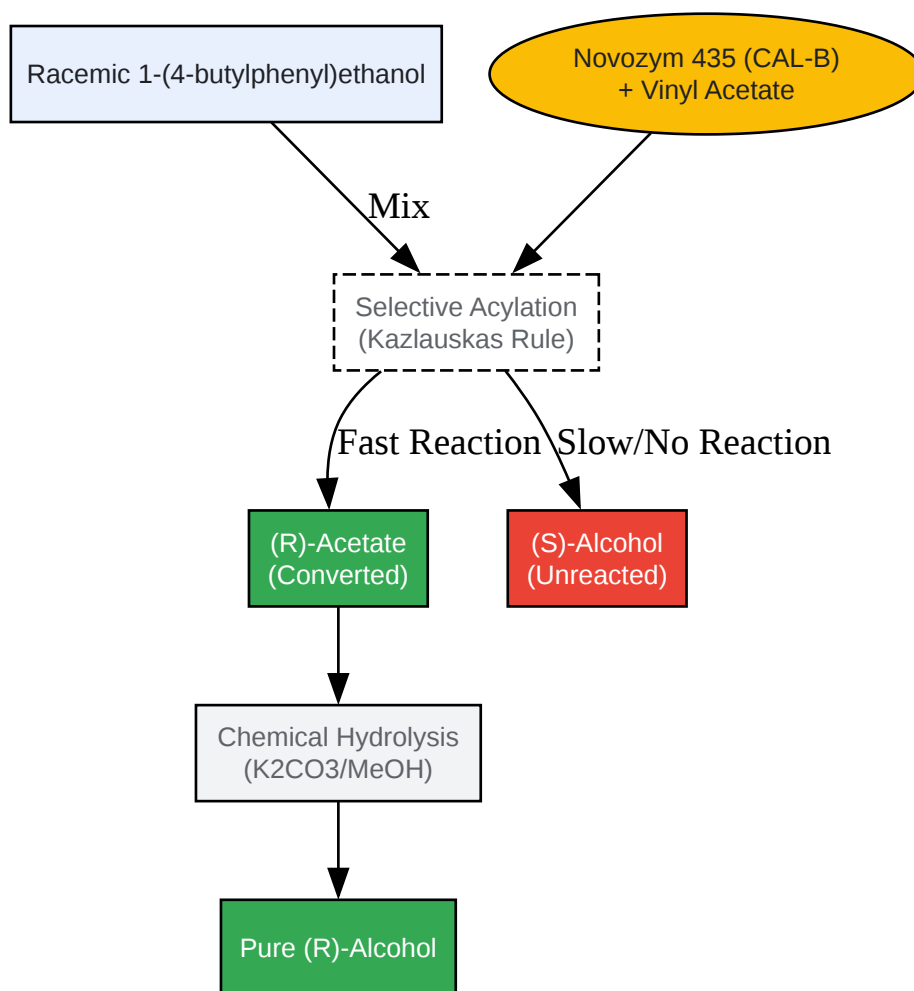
Racemic 1-(4-butylphenyl)ethanol

Novozym 435 (CAL-B) + Vinyl Acetate

Mix

Selective Acylation (Kazlauskas Rule)

Fast Reaction

Slow/No Reaction

(R)-Acetate (Converted)

(S)-Alcohol (Unreacted)

Chemical Hydrolysis (K2CO3/MeOH)

Pure (R)-Alcohol